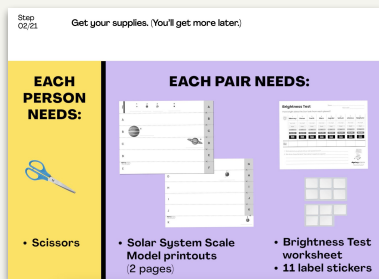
Step
02/21

Get your supplies. (You'll get more later.)

EACH PERSON NEEDS:

• Scissors

EACH PAIR NEEDS:

Brightness Test

• Solar System Scale Model printouts (2 pages)

• Brightness Test worksheet
• 11 label stickers